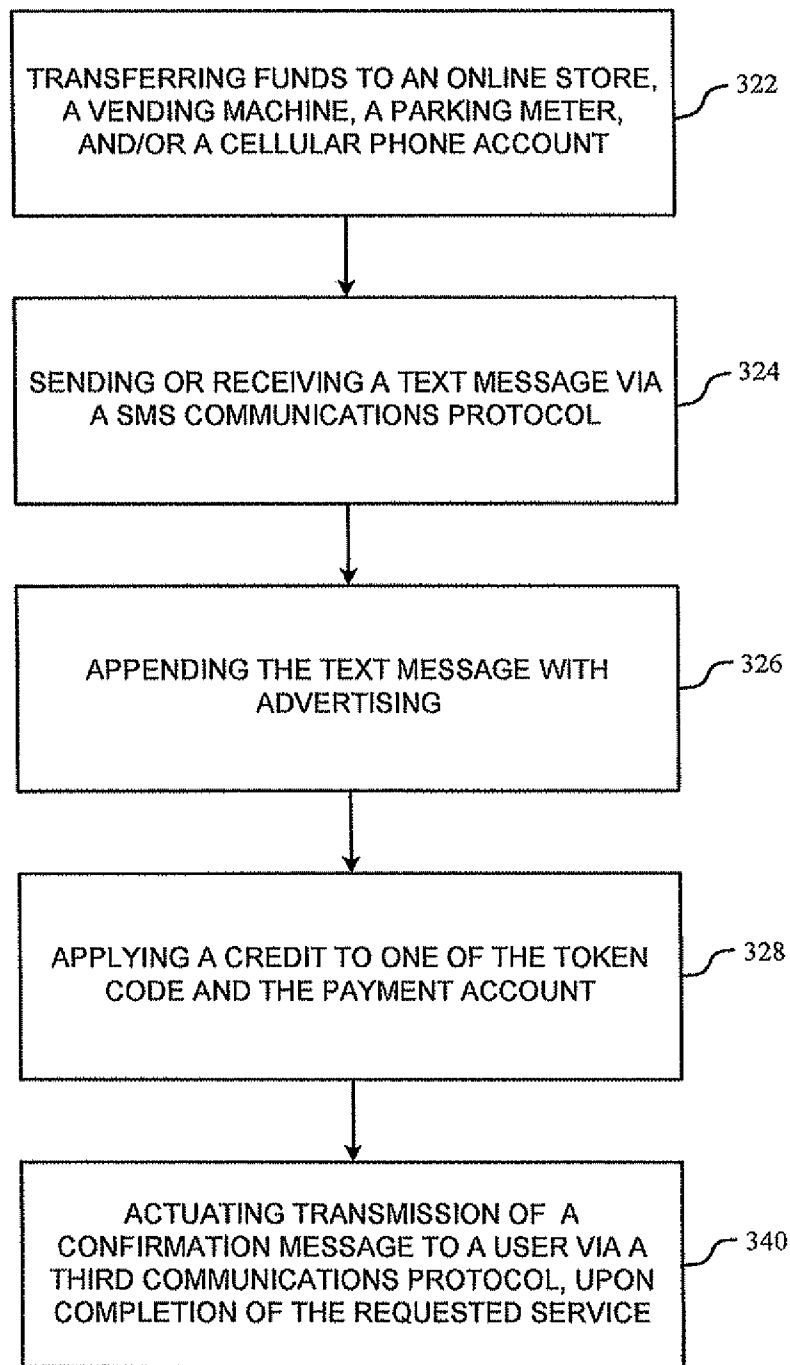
TRANSFERRING FUNDS TO AN ONLINE STORE, A VENDING MACHINE, A PARKING METER, AND/OR A CELLULAR PHONE ACCOUNT

322

SENDING OR RECEIVING A TEXT MESSAGE VIA A SMS COMMUNICATIONS PROTOCOL

324

APPENDING THE TEXT MESSAGE WITH ADVERTISING

326

APPLYING A CREDIT TO ONE OF THE TOKEN CODE AND THE PAYMENT ACCOUNT

328

ACTUATING TRANSMISSION OF A CONFIRMATION MESSAGE TO A USER VIA A THIRD COMMUNICATIONS PROTOCOL, UPON COMPLETION OF THE REQUESTED SERVICE

340